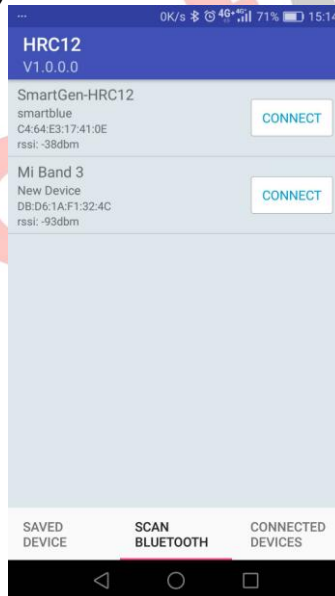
··· 0K/s 4G 71% 15:14

HRC12
V1.0.0.0

SmartGen-HRC12
smartblue
C4:64:E3:17:41:0E
rssi: -38dbm
CONNECT

Mi Band 3
New Device
DB:D6:1A:F1:32:4C
rssi: -93dbm
CONNECT

SAVED DEVICE
SCAN BLUETOOTH
CONNECTED DEVICES